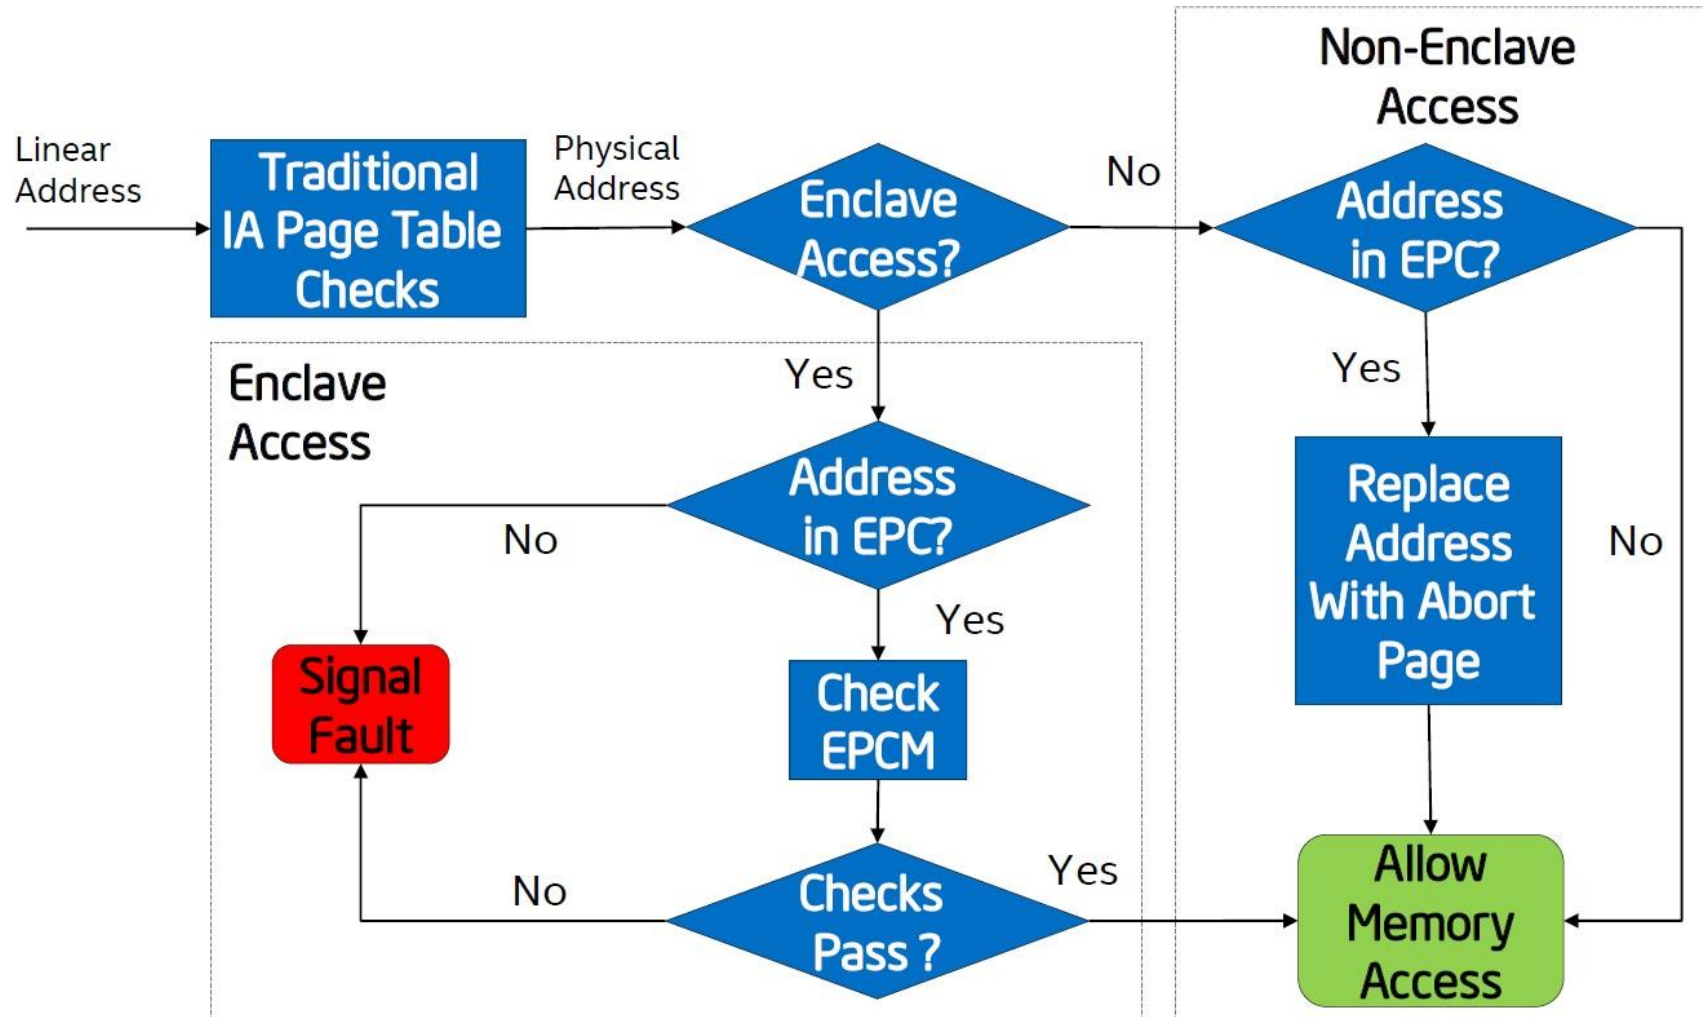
Non-Enclave Access

Linear Address

Traditional IA Page Table Checks

Physical Address

Enclave Access?

No

Address in EPC?

Enclave Access

Yes

Yes

Address in EPC?

No

Replace Address With Abort Page

No

Yes

Signal Fault

Check EPCM

Yes

No

Checks Pass ?

Allow Memory Access